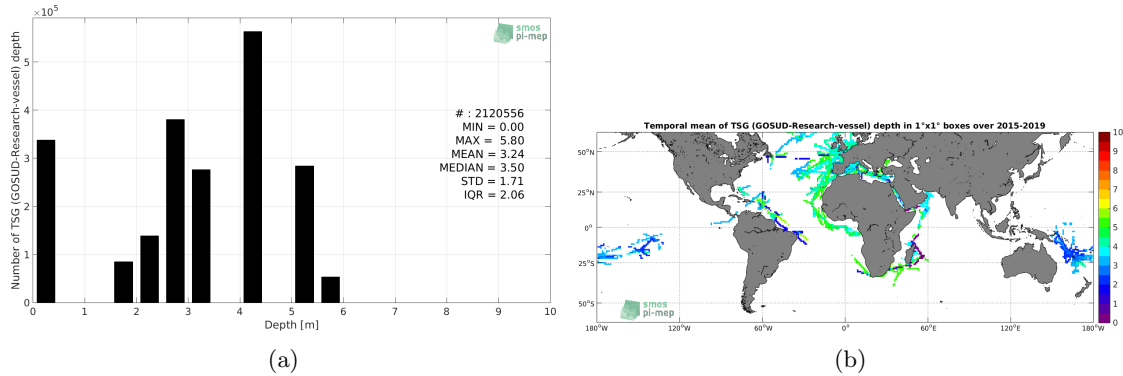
$\times10^5$

smos pi-mep

Number of TSG (GOSUD-Research-vessel) depth

5
4
3
2
1
0

# : 2120556
MIN = 0.00
MAX = 5.80
MEAN = 3.24
MEDIAN = 3.50
STD = 1.71
IQR = 2.06

0 1 2 3 4 5 6 7 8 9 10
Depth [m]

(a)

Temporal mean of TSG (GOSUD-Research-vessel) depth in 1°x1° boxes over 2015-2019

50°N
25°N
0°
25°S
50°S

180°W 120°W 60°W 0° 60°E 120°E 180°W

smos pi-mep

10
9
8
7
6
5
4
3
2
1
0

(b)